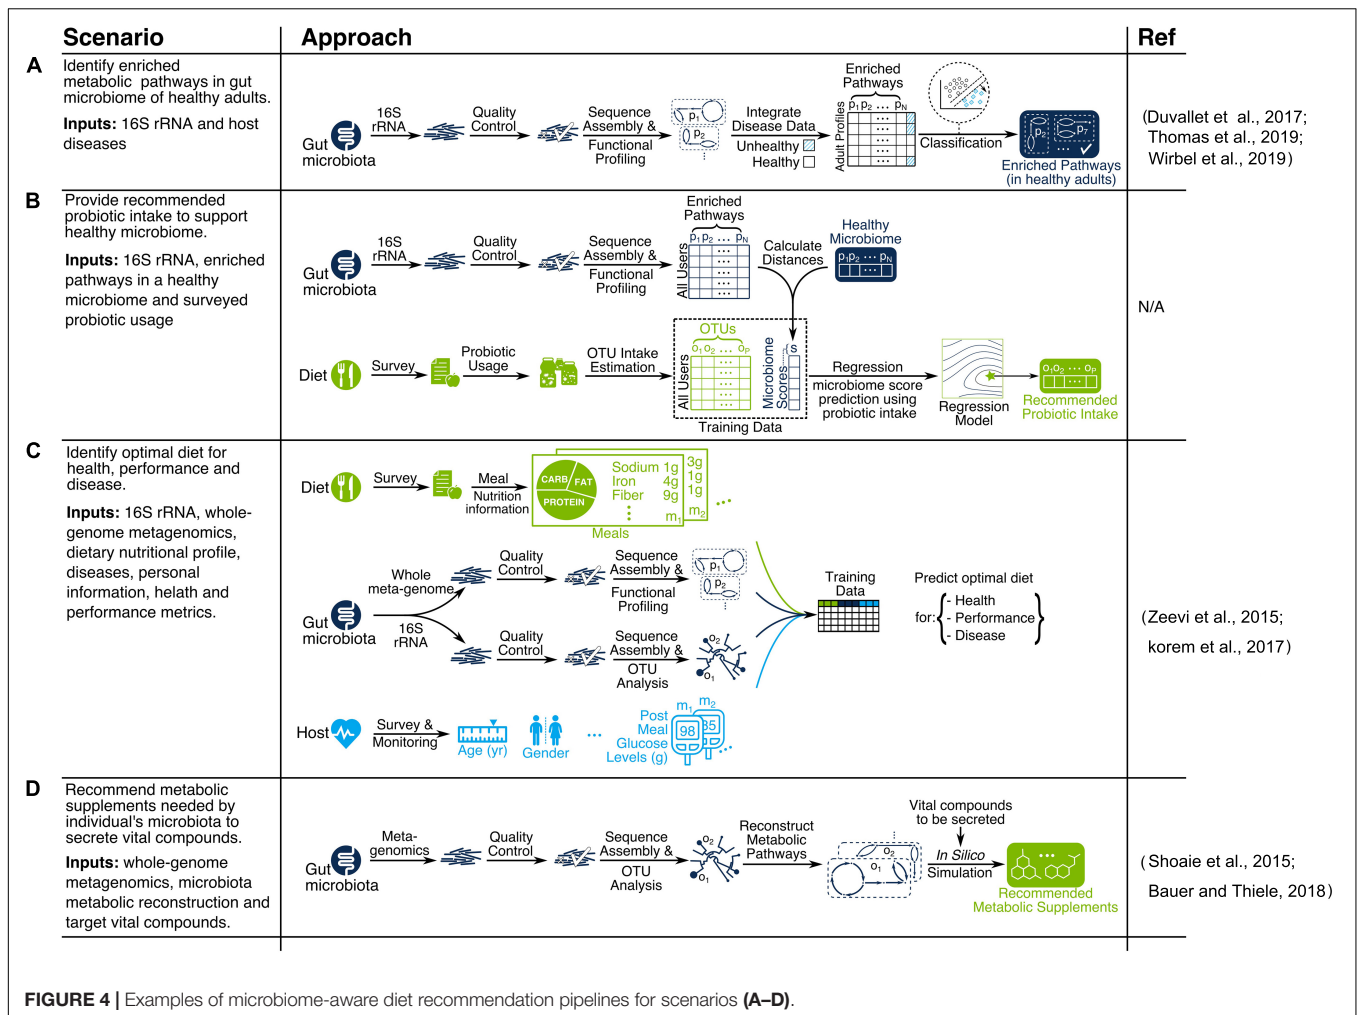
| Scenario | Approach | Ref |
|---|---|---|
| **A** Identify enriched metabolic pathways in gut microbiome of healthy adults. **Inputs:** 16S rRNA and host diseases | Gut microbiota 16S rRNA Quality Control Sequence Assembly & Functional Profiling $p_1$ $p_2$ Integrate Disease Data Unhealthy Healthy Adult Profiles Enriched Pathways $p_1 p_2 \dots p_N$ Classification $p_2$ $p_7$ Enriched Pathways (in healthy adults) | (Duvallet et al., 2017; Thomas et al., 2019; Wirbel et al., 2019) |
| **B** Provide recommended probiotic intake to support healthy microbiome. **Inputs:** 16S rRNA, enriched pathways in a healthy microbiome and surveyed probiotic usage | Gut microbiota 16S rRNA Quality Control Sequence Assembly & Functional Profiling Enriched Pathways $p_1 p_2 \dots p_N$ All Users Calculate Distances Healthy Microbiome $p_1 p_2 \dots p_N$ Diet Survey Probiotic Usage OTU Intake Estimation OTUs $o_1 o_2 \dots o_P$ All Users Microbiome Scores s Training Data Regression microbiome score prediction using probiotic intake Regression Model $o_1 o_2 \dots o_P$ Recommended Probiotic Intake | N/A |
| **C** Identify optimal diet for health, performance and disease. **Inputs:** 16S rRNA, whole-genome metagenomics, dietary nutritional profile, diseases, personal information, helath and performance metrics. | Diet Survey Meal Nutrition information CARB FAT PROTEIN Sodium 1g Iron 4g Fiber 9g $m_1$ 3g 1g 1g $m_2$ Meals Gut microbiota Whole meta-genome 16S rRNA Quality Control Sequence Assembly & Functional Profiling $p_1$ $p_2$ Quality Control Sequence Assembly & OTU Analysis $o_2$ $o_1$ Training Data Predict optimal diet for: - Health - Performance - Disease Host Survey & Monitoring Age (yr) Gender Post Meal Glucose Levels (g) $m_1$ $m_2$ 98 85 | (Zeevi et al., 2015; korem et al., 2017) |
| **D** Recommend metabolic supplements needed by individual's microbiota to secrete vital compounds. **Inputs:** whole-genome metagenomics, microbiota metabolic reconstruction and target vital compounds. | Gut microbiota Meta-genomics Quality Control Sequence Assembly & OTU Analysis $o_2$ $o_1$ Reconstruct Metabolic Pathways $o_2$ $o_1$ Vital compounds to be secreted *In Silico* Simulation Recommended Metabolic Supplements | (Shoaie et al., 2015; Bauer and Thiele, 2018) |

**FIGURE 4 |** Examples of microbiome-aware diet recommendation pipelines for scenarios **(A–D)**.